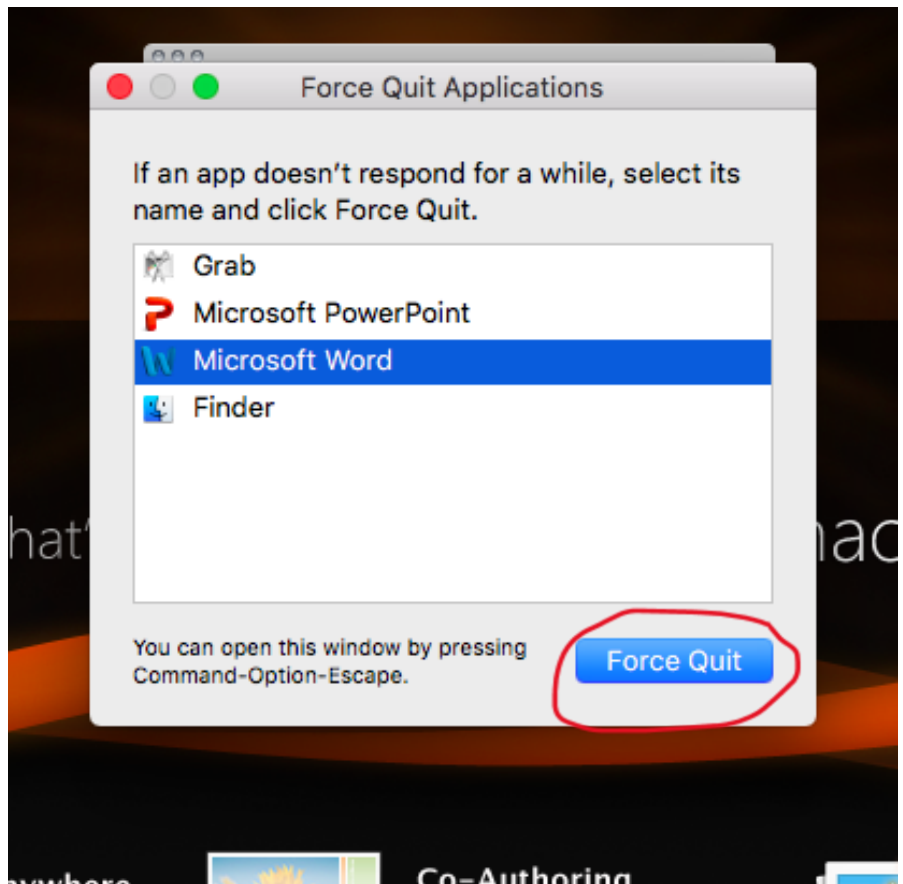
Force Quit Applications

If an app doesn't respond for a while, select its name and click Force Quit.

Grab
Microsoft PowerPoint
Microsoft Word
Finder

You can open this window by pressing Command-Option-Escape.

Force Quit

hat'

nac

ywhere

Co-Authoring